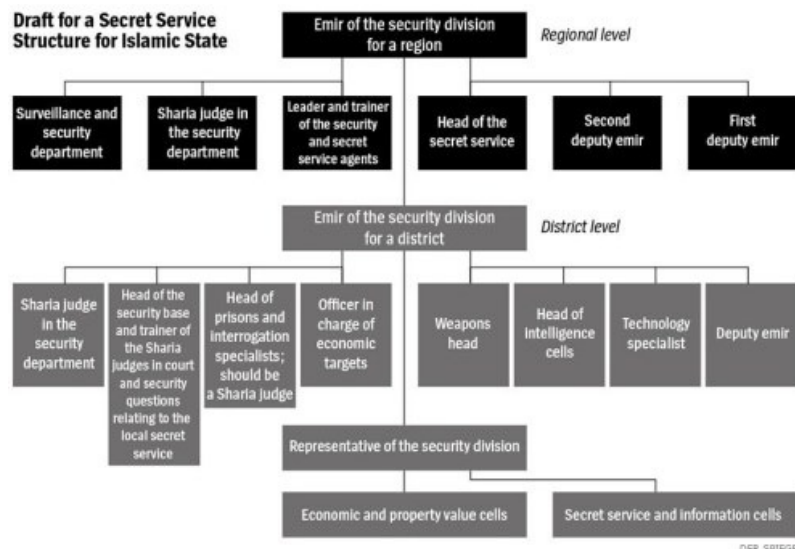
Draft for a Secret Service Structure for Islamic State

Emir of the security division for a region

Regional level

Surveillance and security department

Sharia judge in the security department

Leader and trainer of the security and secret service agents

Head of the secret service

Second deputy emir

First deputy emir

Emir of the security division for a district

District level

Sharia judge in the security department

Head of the security base and trainer of the Sharia judges in court and security questions relating to the local secret service

Head of prisons and interrogation specialists; should be a Sharia judge

Officer in charge of economic targets

Weapons head

Head of intelligence cells

Technology specialist

Deputy emir

Representative of the security division

Economic and property value cells

Secret service and information cells

DER SPIEGEL